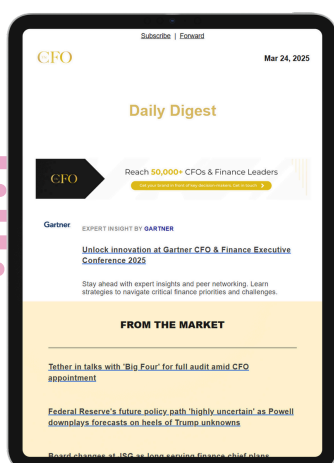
Subscribe | Forward

CFO

Mar 24, 2025

Daily Digest

CFO

Reach 50,000+ CFOs & Finance Leaders

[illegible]

Gartner

EXPERT INSIGHT BY GARTNER

Unlock innovation at Gartner CFO & Finance Executive Conference 2025

Stay ahead with expert insights and peer networking. Learn strategies to navigate critical finance priorities and challenges.

FROM THE MARKET

Tether in talks with 'Big Four' for full audit amid CFO appointment

Federal Reserve's future policy path 'highly uncertain' as Powell downplays forecasts on heels of Trump unknowns

Board changes at JSG as long serving finance chief plans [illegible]